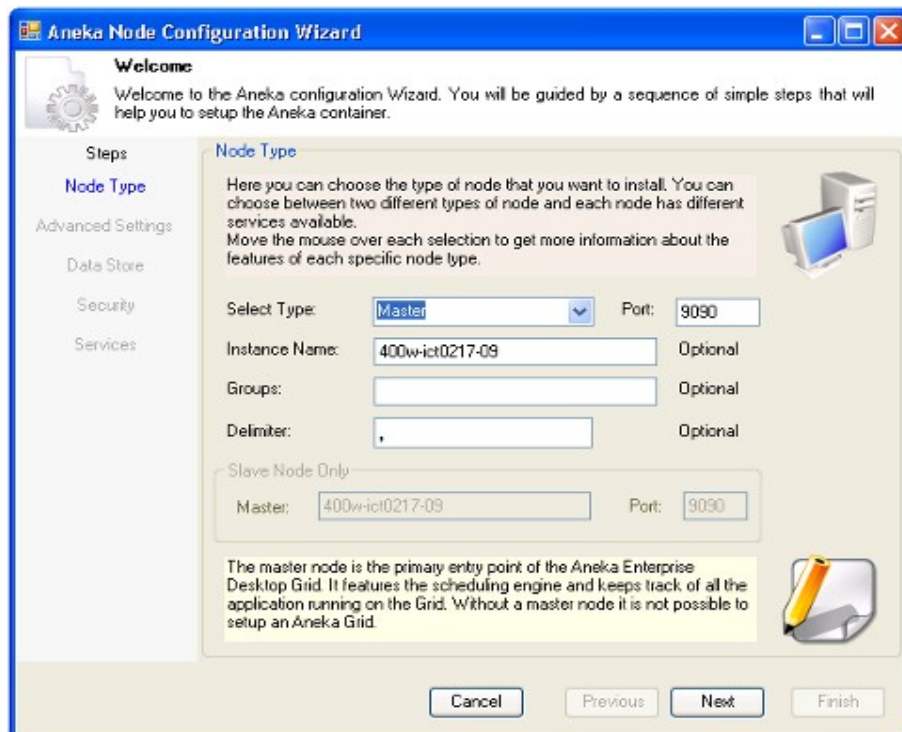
Aneka Node Configuration Wizard

Welcome

Welcome to the Aneka configuration Wizard. You will be guided by a sequence of simple steps that will help you to setup the Aneka container.

Steps
Node Type
Advanced Settings
Data Store
Security
Services

Node Type

Here you can choose the type of node that you want to install. You can choose between two different types of node and each node has different services available.
Move the mouse over each selection to get more information about the features of each specific node type.

Select Type: Master Port: 9090
Instance Name: 400w-ict0217-09 Optional
Groups: Optional
Delimiter: , Optional

Slave Node Only
Master: 400w-ict0217-09 Port: 9090

The master node is the primary entry point of the Aneka Enterprise Desktop Grid. It features the scheduling engine and keeps track of all the application running on the Grid. Without a master node it is not possible to setup an Aneka Grid.

Cancel Previous Next Finish